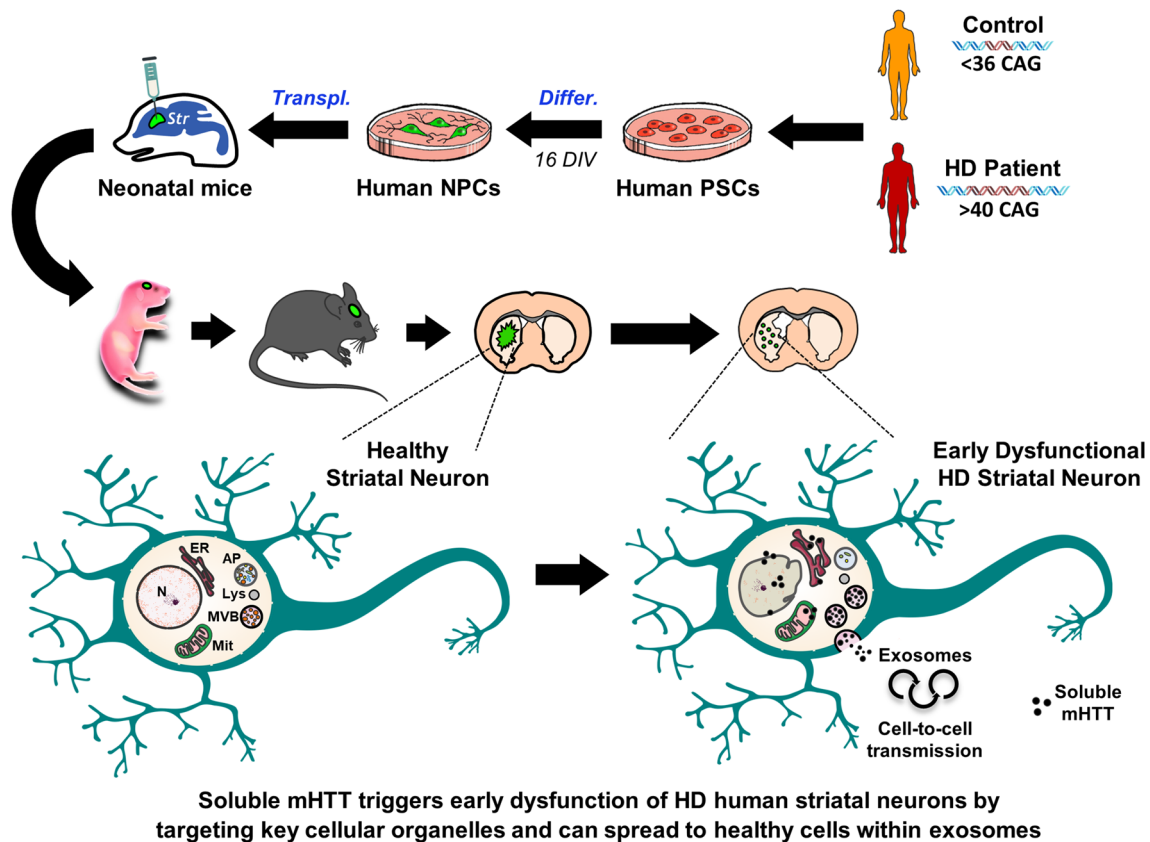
Control
<36 CAG

HD Patient
>40 CAG

Str
Transpl.
Differ.
16 DIV

Neonatal mice
Human NPCs
Human PSCs

Healthy
Striatal Neuron

Early Dysfunctional
HD Striatal Neuron

ER
AP
N
Lys
MVB
Mit

Exosomes
Cell-to-cell
transmission
Soluble
mHTT

Soluble mHTT triggers early dysfunction of HD human striatal neurons by targeting key cellular organelles and can spread to healthy cells within exosomes